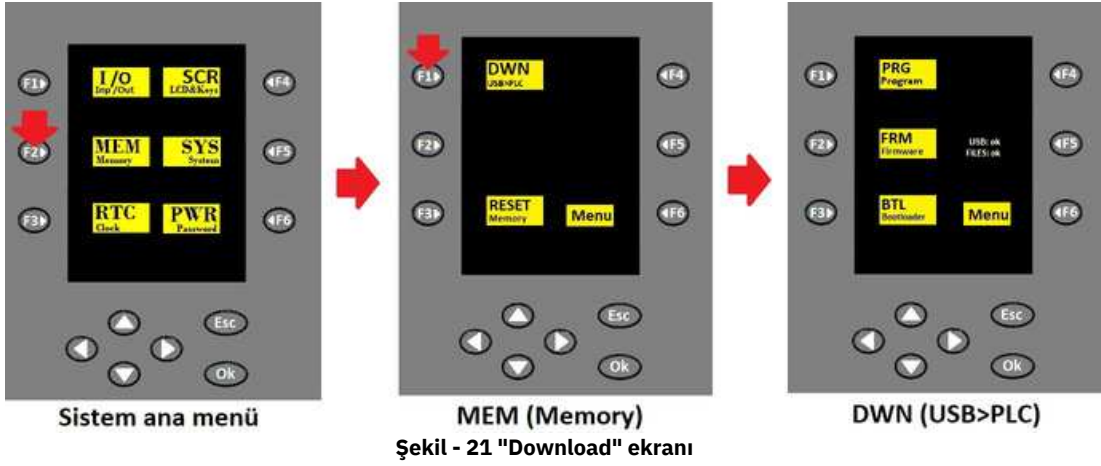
F1 I/O Inp/Out SCR LCD&Keys F4
F2 MEM Memory SYS System F5
F3 RTC Clock PWR Password F6
Esc
Ok

Sistem ana menü

F1 DWN USB>PLC F4
F2 F5
F3 RESET Memory Menu F6
Esc
Ok

MEM (Memory)

F1 PRG Program F4
F2 FRM Firmware USB: ok FILES: ok F5
F3 BTL Bootloader Menu F6
Esc
Ok

DWN (USB>PLC)

Şekil - 21 "Download" ekranı